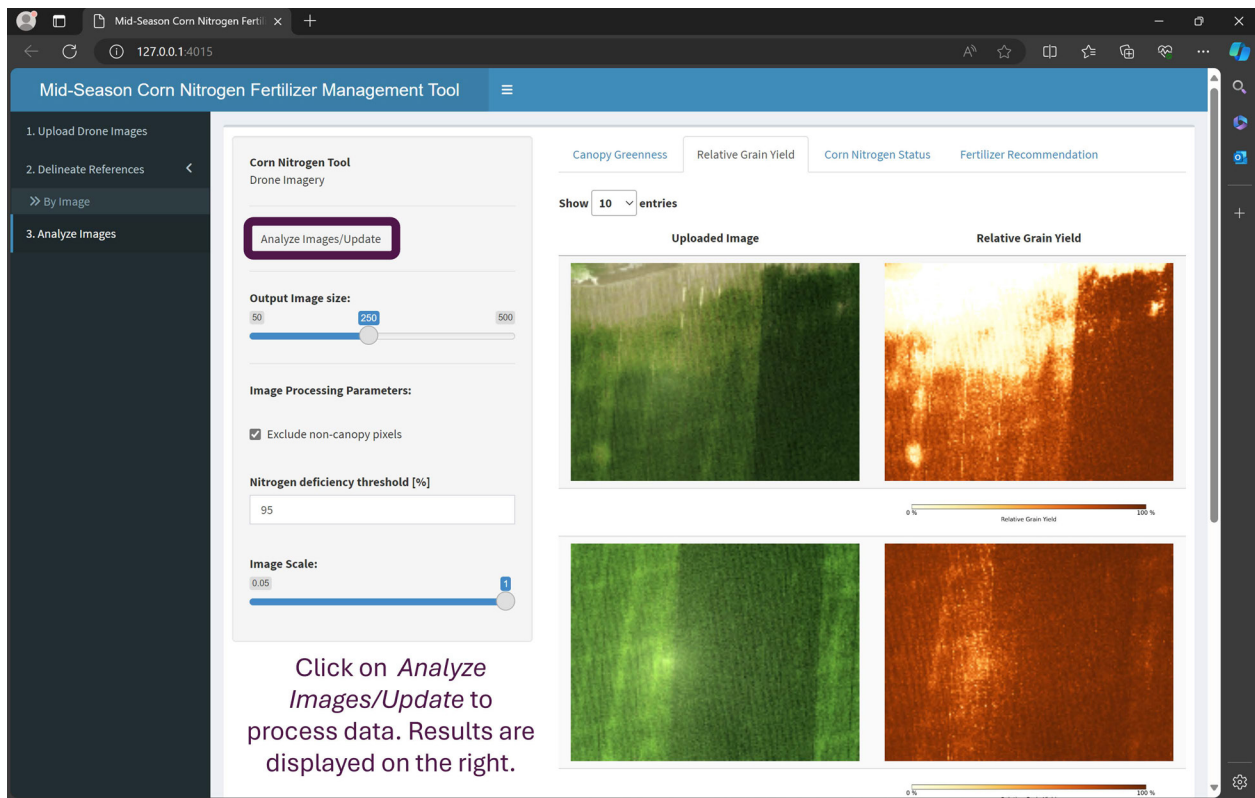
Mid-Season Corn Nitrogen Fertil ×

127.0.0.1:4015

Mid-Season Corn Nitrogen Fertilizer Management Tool

1. Upload Drone Images

2. Delineate References

By Image

3. Analyze Images

Corn Nitrogen Tool
Drone Imagery

Analyze Images/Update

Output Image size:

50 250 500

Image Processing Parameters:

Exclude non-canopy pixels

Nitrogen deficiency threshold [%]

95

Image Scale:

0.05 1

Click on *Analyze Images/Update* to process data. Results are displayed on the right.

Canopy Greenness | Relative Grain Yield | Corn Nitrogen Status | Fertilizer Recommendation

Show 10 entries

| Uploaded Image | Relative Grain Yield |
|---|---|

0 % Relative Grain Yield 100 %

0 % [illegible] 100 %